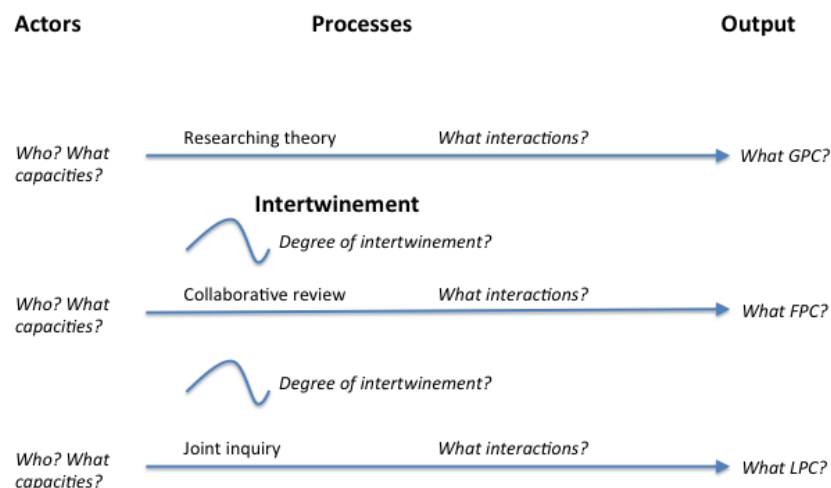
Actors

Processes

Output

Who? What capacities?

Researching theory

What interactions?

What GPC?

Intertwinement

Degree of intertwinement?

Who? What capacities?

Collaborative review

What interactions?

What FPC?

Degree of intertwinement?

Who? What capacities?

Joint inquiry

What interactions?

What LPC?